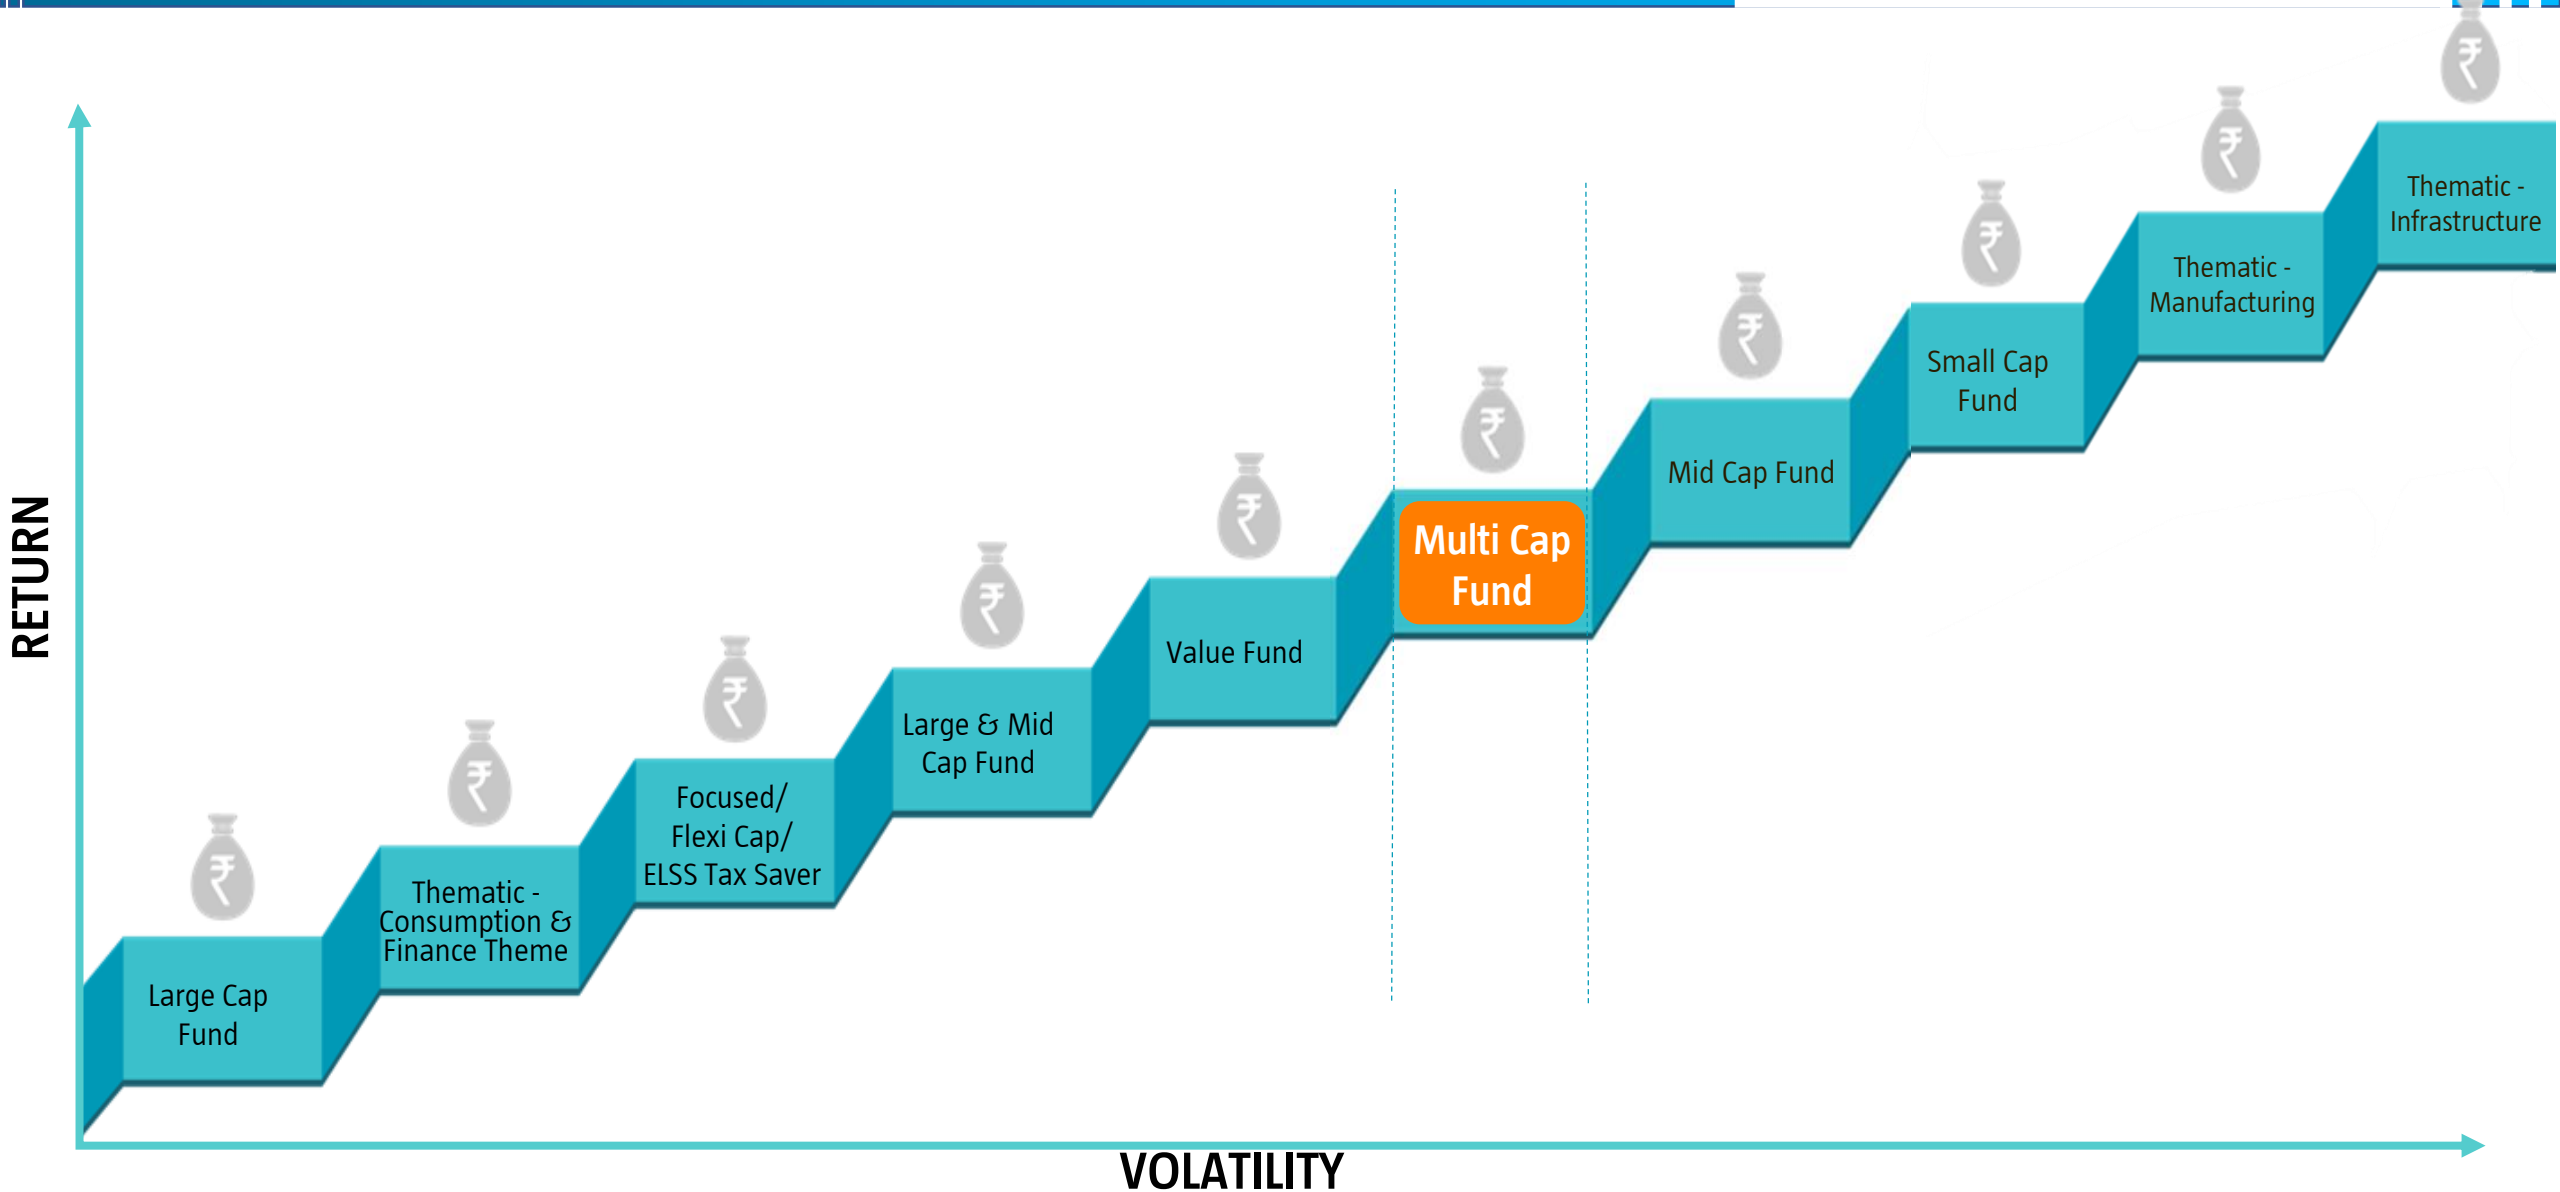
RETURN

₹ Large Cap Fund

₹ Thematic - Consumption & Finance Theme

₹ Focused/ Flexi Cap/ ELSS Tax Saver

₹ Large & Mid Cap Fund

₹ Value Fund

₹ Multi Cap Fund

₹ Mid Cap Fund

₹ Small Cap Fund

₹ Thematic - Manufacturing

₹ Thematic - Infrastructure

VOLATILITY